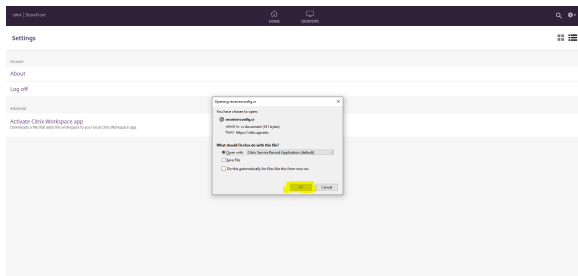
citrix | StoreFront

HOME DESKTOPS

Settings

Account

About

Log off

Advanced

Activate Citrix Workspace app

Downloads a file that adds this workspace to your local Citrix Workspace app.

Opening receiverconfig.cr

You have chosen to open:

receiverconfig.cr

which is: cr document (221 bytes)

from: https://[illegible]

What should Firefox do with this file?

Open with Citrix Receiver Application (default)

Save File

Do this automatically for files like this from now on.

OK Cancel